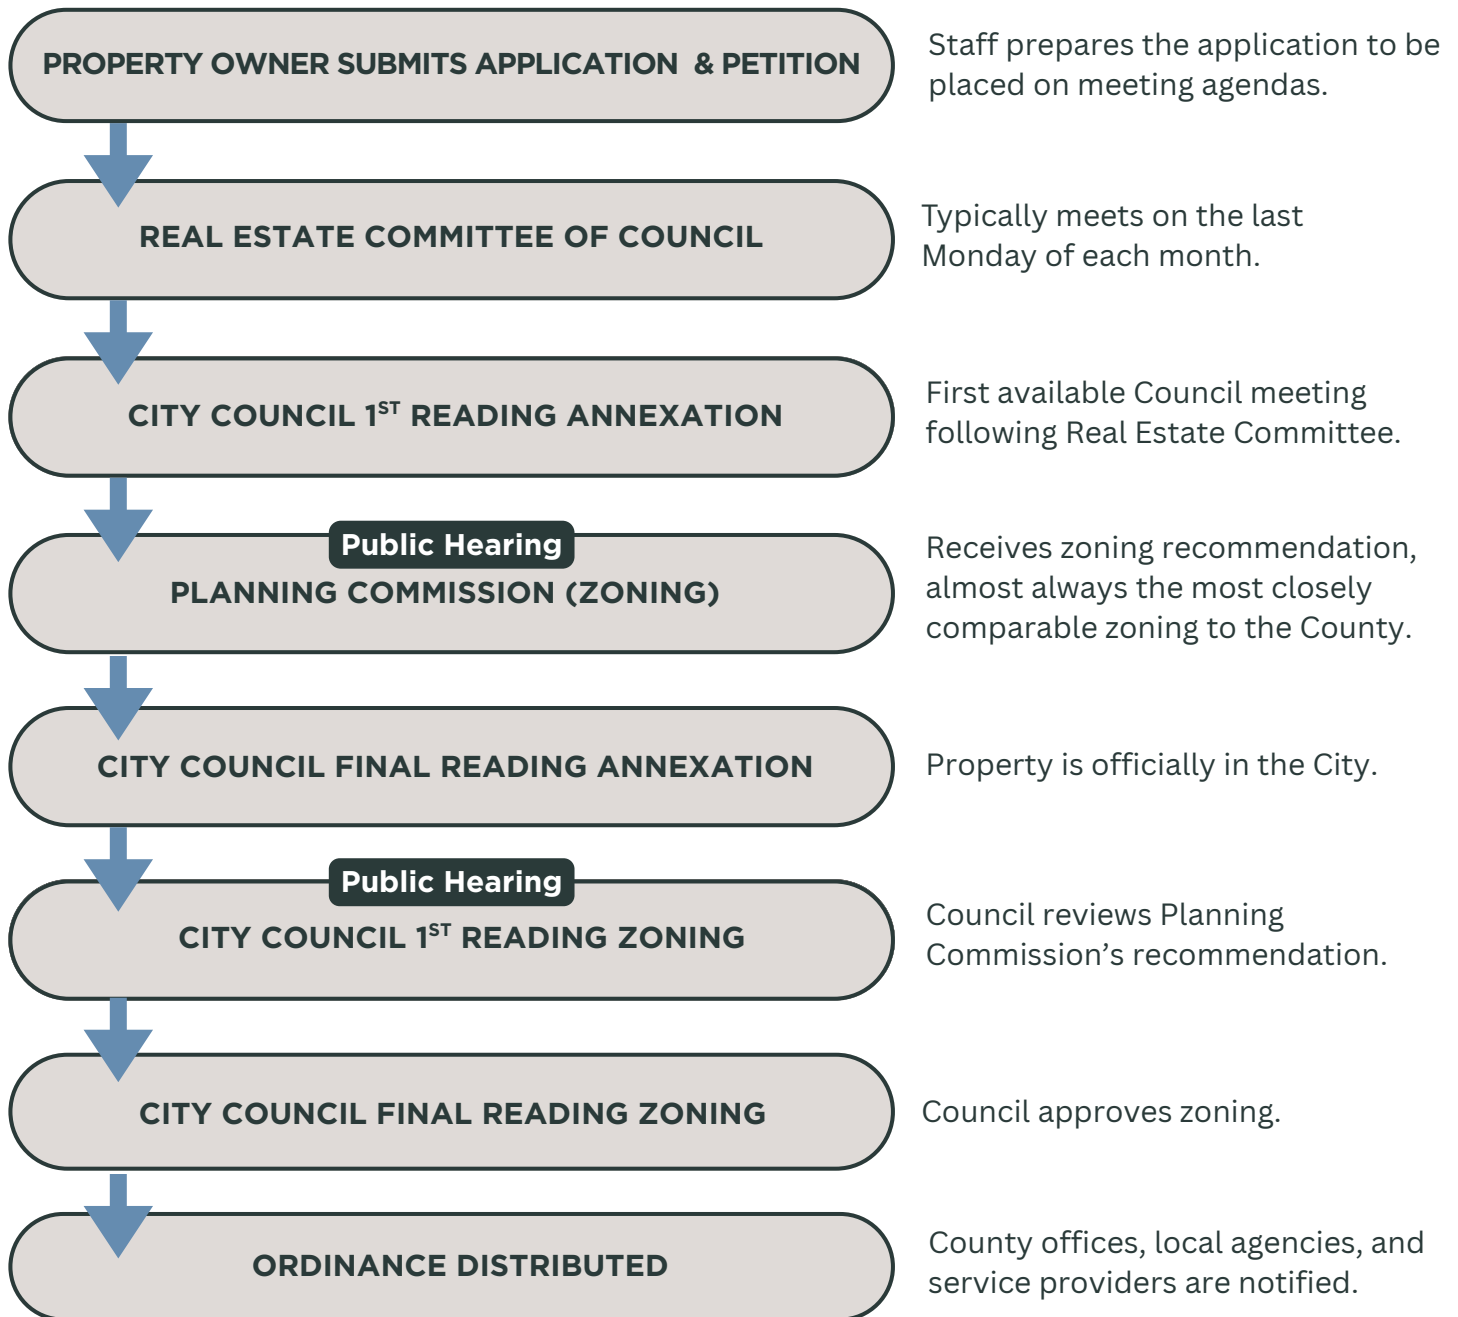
PROPERTY OWNER SUBMITS APPLICATION & PETITION

Staff prepares the application to be placed on meeting agendas.

REAL ESTATE COMMITTEE OF COUNCIL

Typically meets on the last Monday of each month.

CITY COUNCIL 1$^{ST}$ READING ANNEXATION

First available Council meeting following Real Estate Committee.

Public Hearing

PLANNING COMMISSION (ZONING)

Receives zoning recommendation, almost always the most closely comparable zoning to the County.

CITY COUNCIL FINAL READING ANNEXATION

Property is officially in the City.

Public Hearing

CITY COUNCIL 1$^{ST}$ READING ZONING

Council reviews Planning Commission's recommendation.

CITY COUNCIL FINAL READING ZONING

Council approves zoning.

ORDINANCE DISTRIBUTED

County offices, local agencies, and service providers are notified.